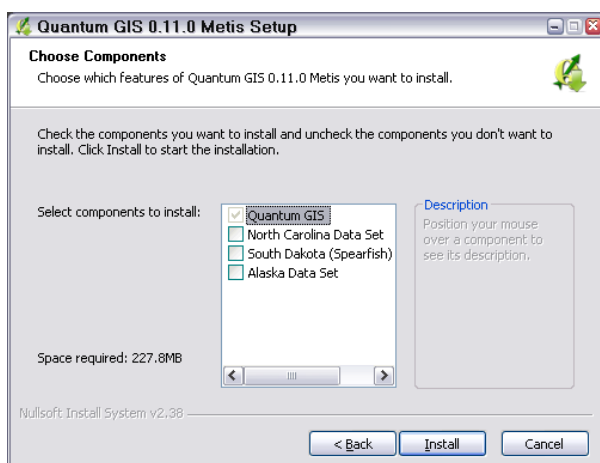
Quantum GIS 0.11.0 Metis Setup

Choose Components

Choose which features of Quantum GIS 0.11.0 Metis you want to install.

Check the components you want to install and uncheck the components you don't want to install. Click Install to start the installation.

Select components to install:

Quantum GIS
North Carolina Data Set
South Dakota (Spearfish)
Alaska Data Set

Description
Position your mouse over a component to see its description.

Space required: 227.8MB

Nullsoft Install System v2.38

< Back
Install
Cancel